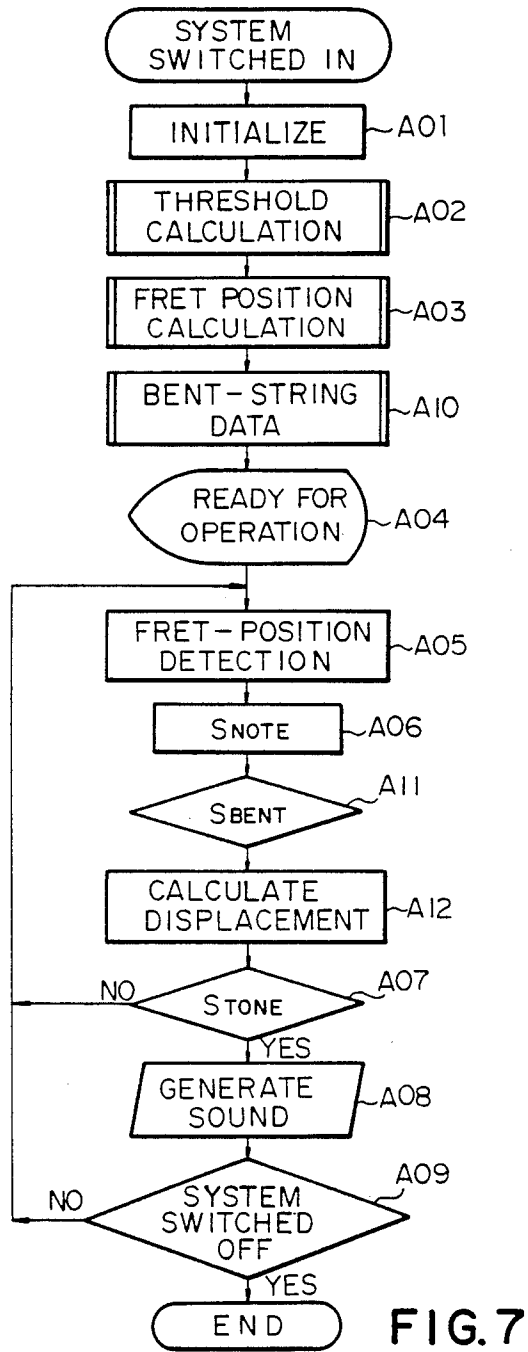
SYSTEM SWITCHED IN

INITIALIZE A01

THRESHOLD CALCULATION A02

FRET POSITION CALCULATION A03

BENT-STRING DATA A10

READY FOR OPERATION A04

FRET-POSITION DETECTION A05

SNOTE A06

SBENT A11

CALCULATE DISPLACEMENT A12

NO STONE A07

YES

GENERATE SOUND A08

NO SYSTEM SWITCHED OFF A09

YES

END

FIG.7